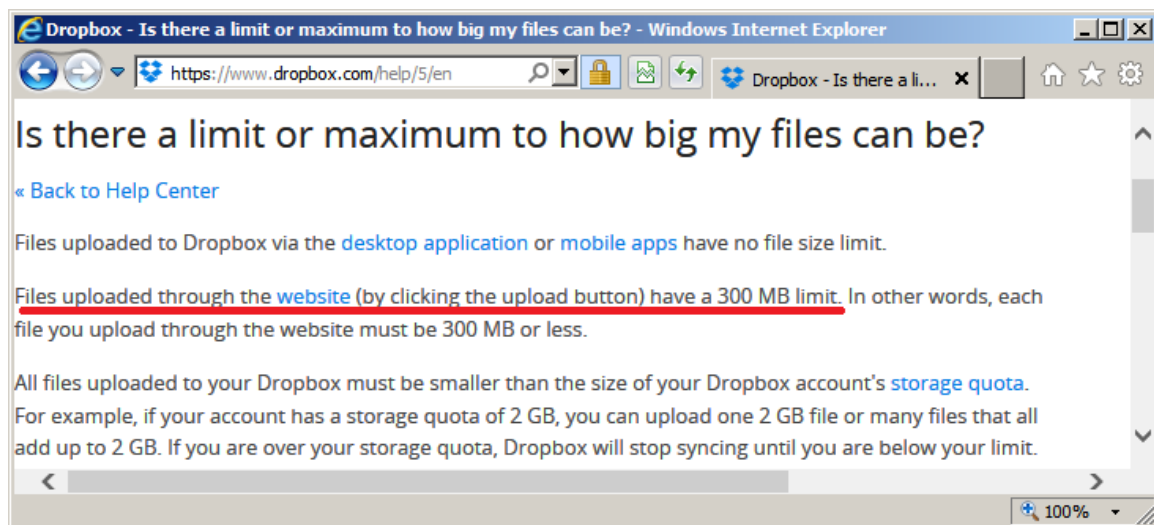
Dropbox - Is there a limit or maximum to how big my files can be? - Windows Internet Explorer

https://www.dropbox.com/help/5/en

Dropbox - Is there a li...

Is there a limit or maximum to how big my files can be?

« Back to Help Center

Files uploaded to Dropbox via the desktop application or mobile apps have no file size limit.

Files uploaded through the website (by clicking the upload button) have a 300 MB limit. In other words, each file you upload through the website must be 300 MB or less.

All files uploaded to your Dropbox must be smaller than the size of your Dropbox account's storage quota. For example, if your account has a storage quota of 2 GB, you can upload one 2 GB file or many files that all add up to 2 GB. If you are over your storage quota, Dropbox will stop syncing until you are below your limit.

100%